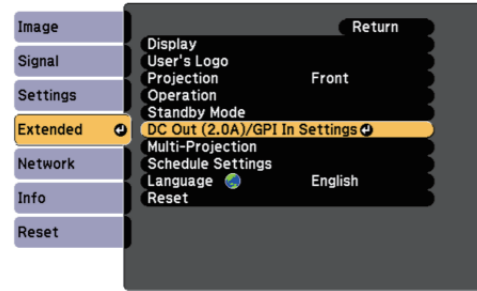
Image
Signal
Settings
Extended
Network
Info
Reset

Return
Display
User's Logo
Projection Front
Operation
Standby Mode
DC Out (2.0A)/GPI In Settings
Multi-Projection
Schedule Settings
Language English
Reset